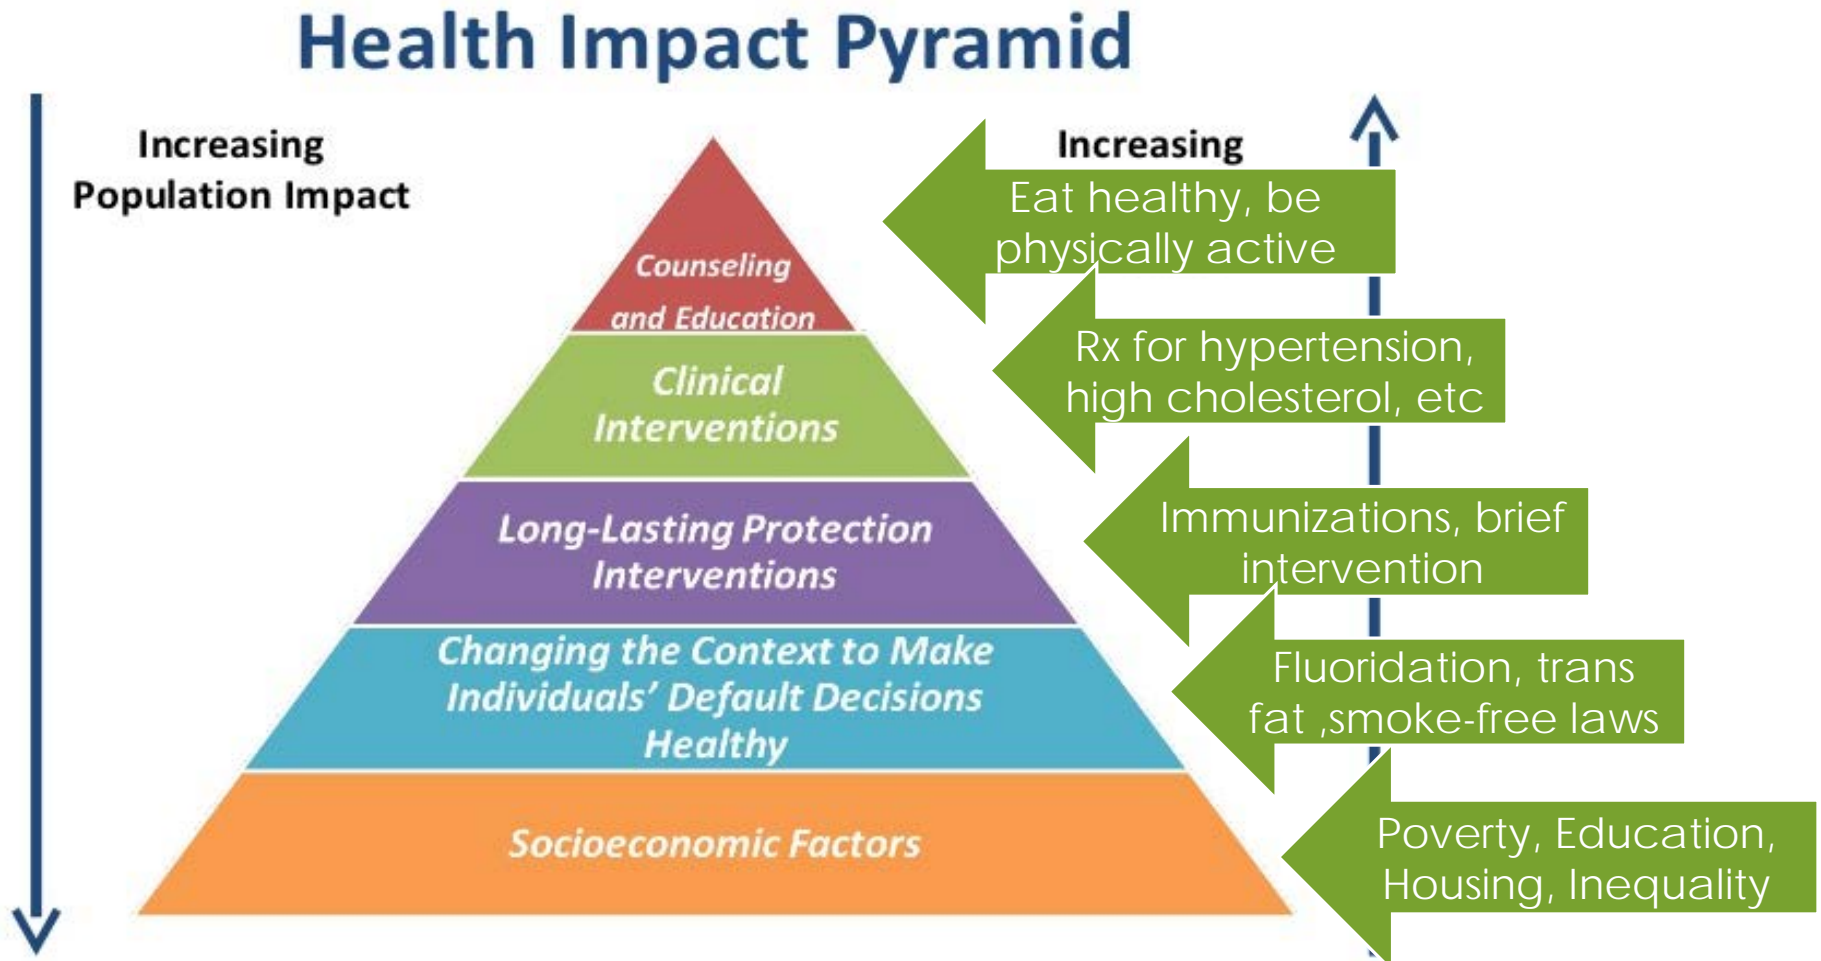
Health Impact Pyramid

Increasing Population Impact

Increasing

Counseling and Education

Clinical Interventions

Long-Lasting Protection Interventions

Changing the Context to Make Individuals' Default Decisions Healthy

Socioeconomic Factors

Eat healthy, be physically active

Rx for hypertension, high cholesterol, etc

Immunizations, brief intervention

Fluoridation, trans fat ,smoke-free laws

Poverty, Education, Housing, Inequality